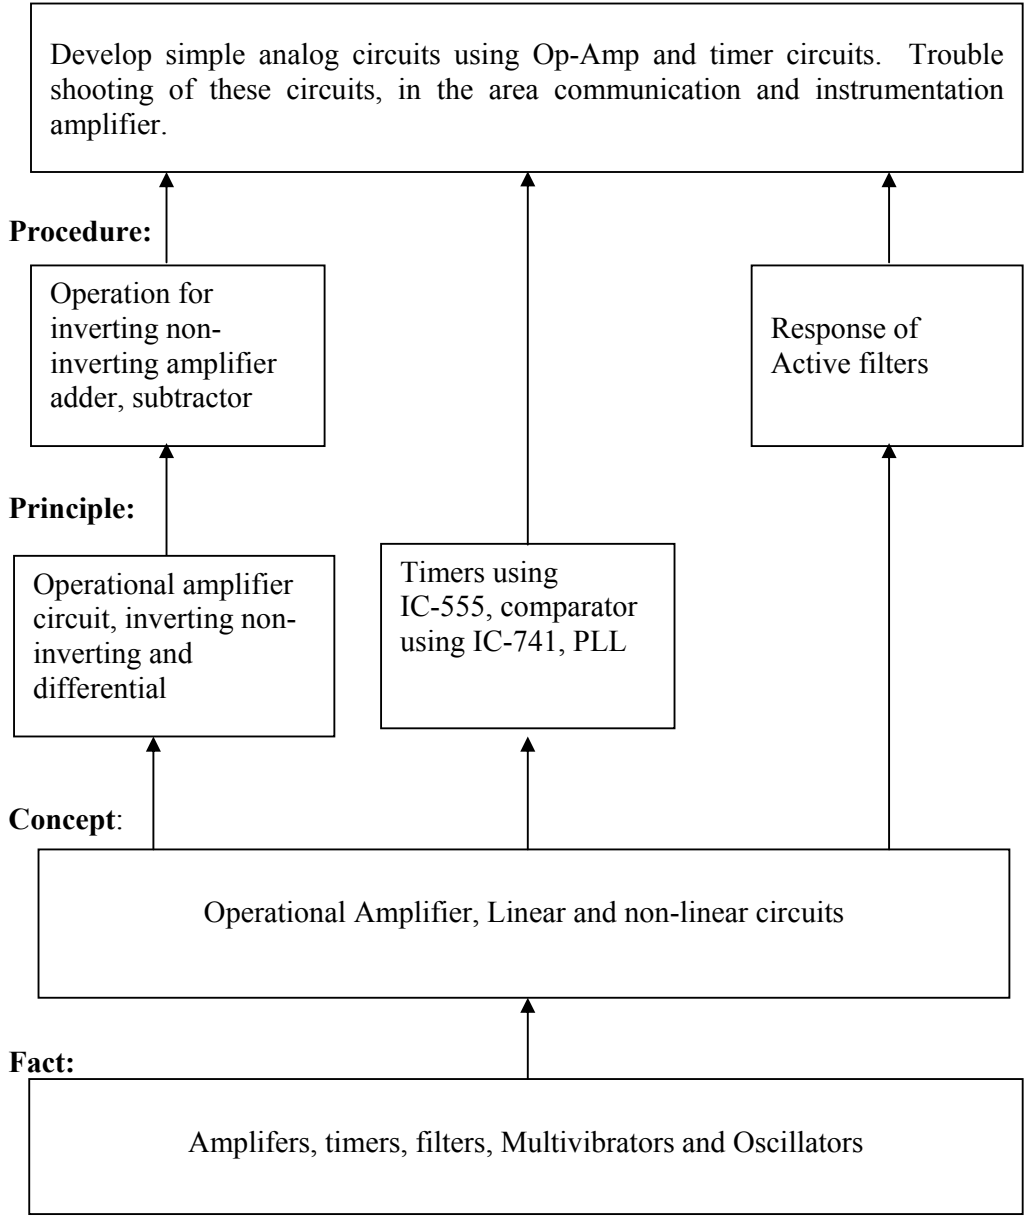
Develop simple analog circuits using Op-Amp and timer circuits. Trouble shooting of these circuits, in the area communication and instrumentation amplifier.

Procedure:

Operation for inverting non-inverting amplifier adder, subtractor

Response of Active filters

Principle:

Operational amplifier circuit, inverting non-inverting and differential

Timers using IC-555, comparator using IC-741, PLL

Concept:

Operational Amplifier, Linear and non-linear circuits

Fact:

Amplifers, timers, filters, Multivibrators and Oscillators